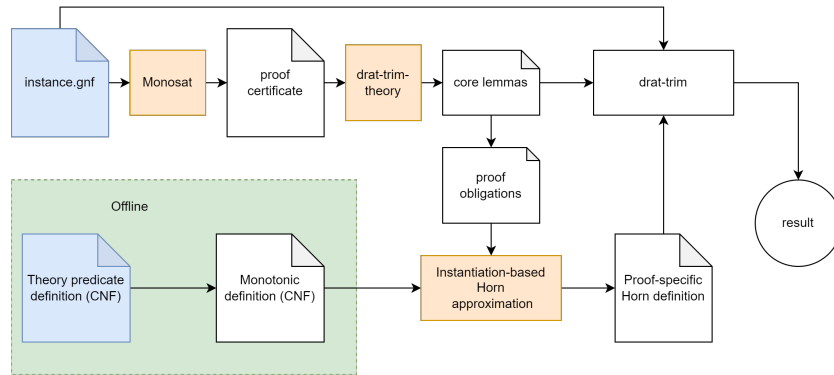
instance.gnf

Monosat

proof certificate

drat-trim-theory

core lemmas

drat-trim

proof obligations

result

Offline

Theory predicate definition (CNF)

Monotonic definition (CNF)

Instantiation-based Horn approximation

Proof-specific Horn definition